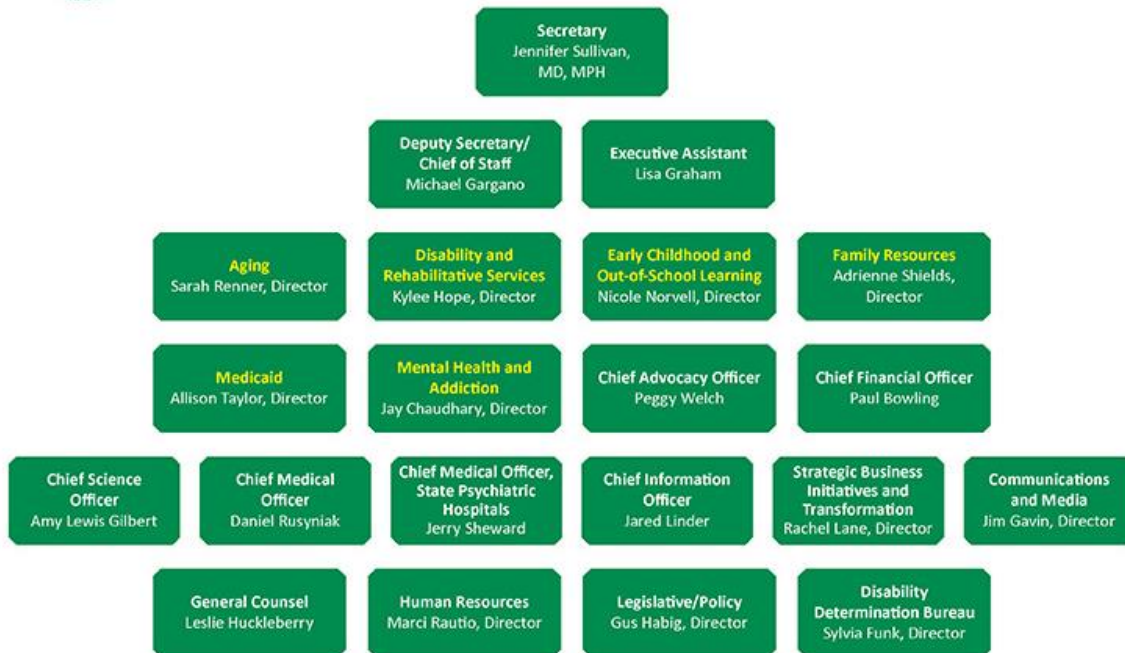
Secretary
Jennifer Sullivan, MD, MPH

Deputy Secretary/ Chief of Staff
Michael Gargano

Executive Assistant
Lisa Graham

Aging
Sarah Renner, Director

Disability and Rehabilitative Services
Kylee Hope, Director

Early Childhood and Out-of-School Learning
Nicole Norvell, Director

Family Resources
Adrienne Shields, Director

Medicaid
Allison Taylor, Director

Mental Health and Addiction
Jay Chaudhary, Director

Chief Advocacy Officer
Peggy Welch

Chief Financial Officer
Paul Bowling

Chief Science Officer
Amy Lewis Gilbert

Chief Medical Officer
Daniel Rusyniak

Chief Medical Officer, State Psychiatric Hospitals
Jerry Sheward

Chief Information Officer
Jared Linder

Strategic Business Initiatives and Transformation
Rachel Lane, Director

Communications and Media
Jim Gavin, Director

General Counsel
Leslie Huckleberry

Human Resources
Marci Rautio, Director

Legislative/Policy
Gus Habig, Director

Disability Determination Bureau
Sylvia Funk, Director